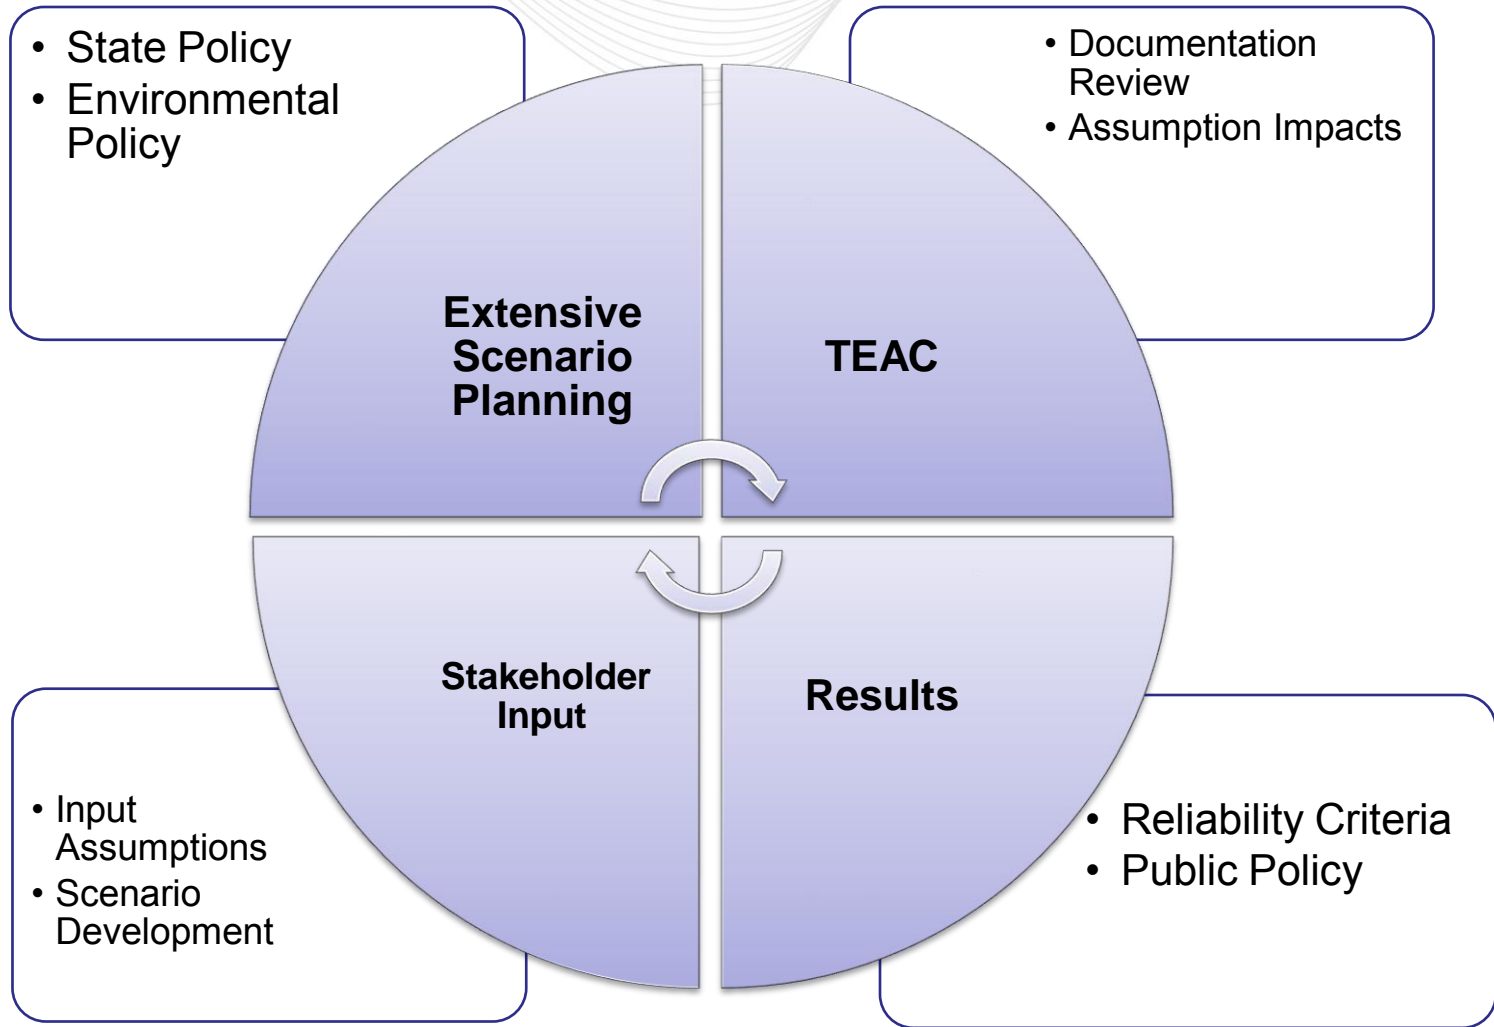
• State Policy
• Environmental Policy

• Documentation Review
• Assumption Impacts

Extensive Scenario Planning

TEAC

Stakeholder Input

Results

• Input Assumptions
• Scenario Development

• Reliability Criteria
• Public Policy